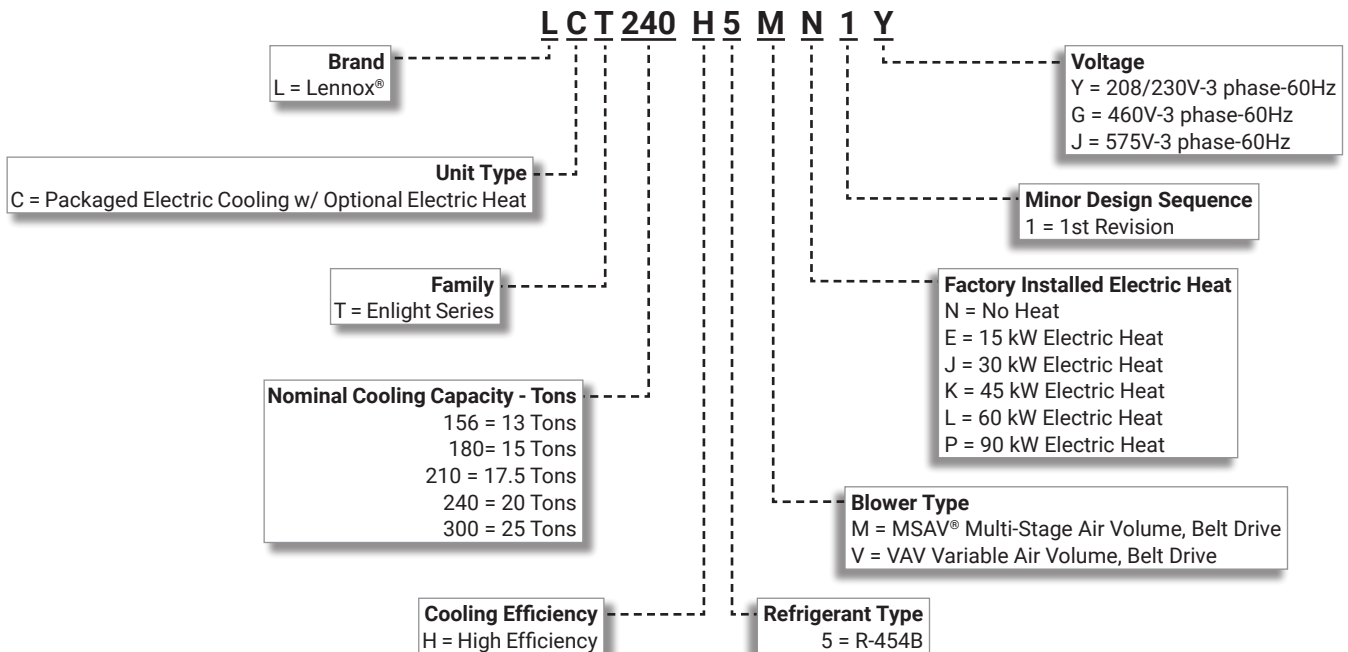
L C T 240 H 5 M N 1 Y

Brand
L = Lennox®

Unit Type
C = Packaged Electric Cooling w/ Optional Electric Heat

Family
T = Enlight Series

Nominal Cooling Capacity - Tons
156 = 13 Tons
180= 15 Tons
210 = 17.5 Tons
240 = 20 Tons
300 = 25 Tons

Cooling Efficiency
H = High Efficiency

Refrigerant Type
5 = R-454B

Voltage
Y = 208/230V-3 phase-60Hz
G = 460V-3 phase-60Hz
J = 575V-3 phase-60Hz

Minor Design Sequence
1 = 1st Revision

Factory Installed Electric Heat
N = No Heat
E = 15 kW Electric Heat
J = 30 kW Electric Heat
K = 45 kW Electric Heat
L = 60 kW Electric Heat
P = 90 kW Electric Heat

Blower Type
M = MSAV® Multi-Stage Air Volume, Belt Drive
V = VAV Variable Air Volume, Belt Drive